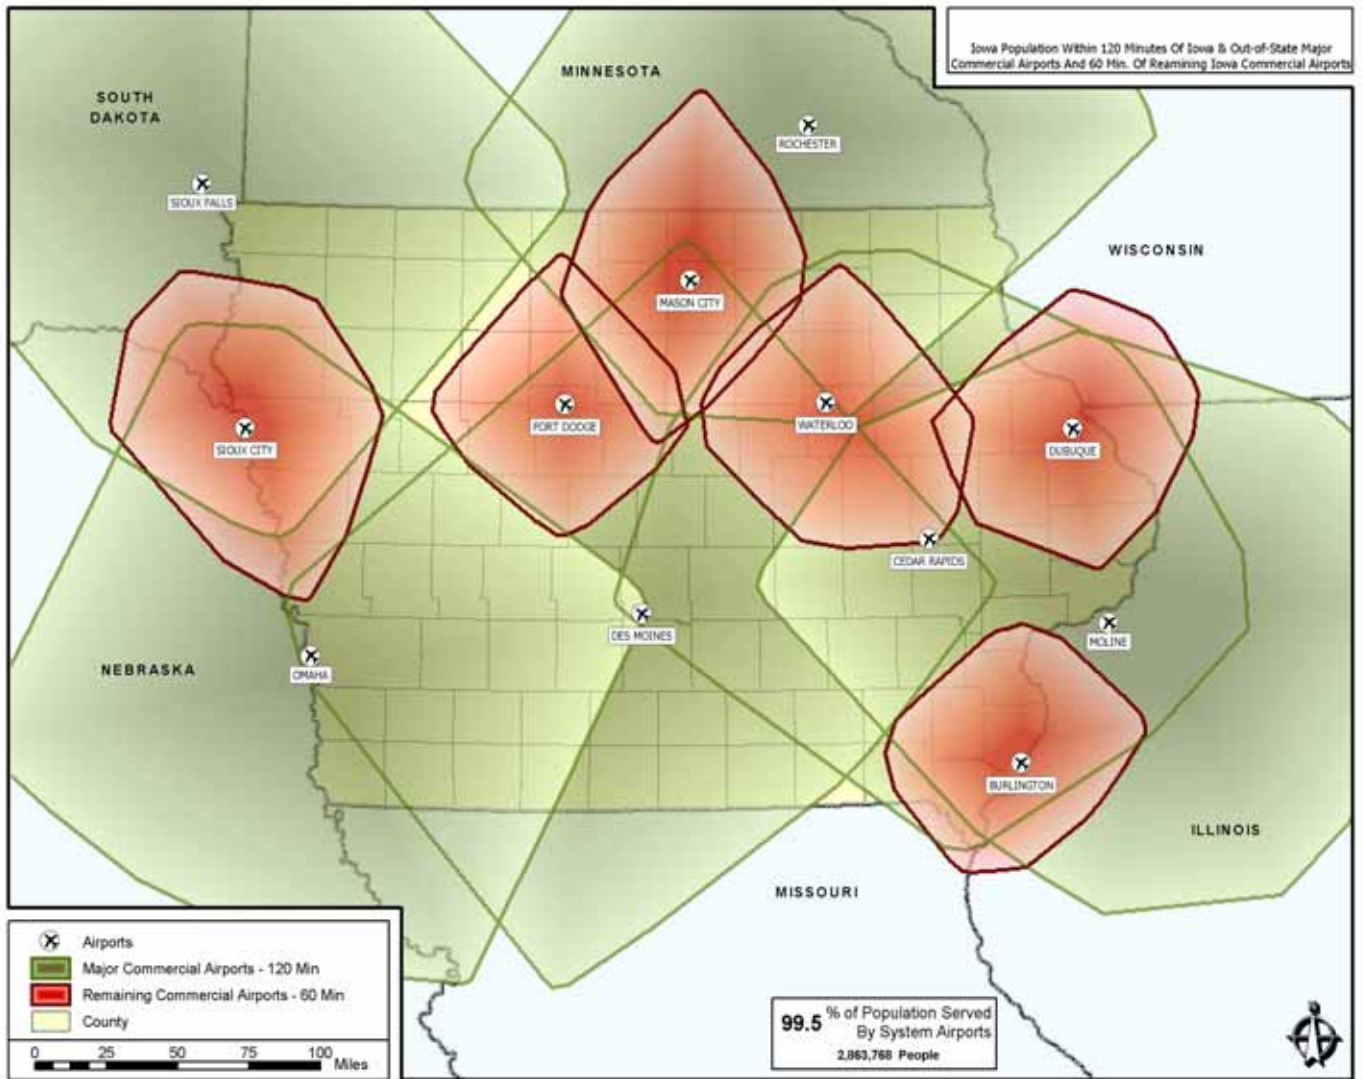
Iowa Population Within 120 Minutes Of Iowa & Out-of-State Major Commercial Airports And 60 Min. Of Reamining Iowa Commercial Airports

MINNESOTA

SOUTH DAKOTA

ROCHESTER

SIOUX FALLS

WISCONSIN

MASON CITY

FORT DODGE

WATERLOO

SIOUX CITY

DUBUQUE

CEDAR RAPIDS

DES MOINES

MOLINE

NEBRASKA

OMAHA

BURLINGTON

ILLINOIS

MISSOURI

Airports
Major Commercial Airports - 120 Min
Remaining Commercial Airports - 60 Min
County

0 25 50 75 100 Miles

99.5 % of Population Served By System Airports
2,863,768 People